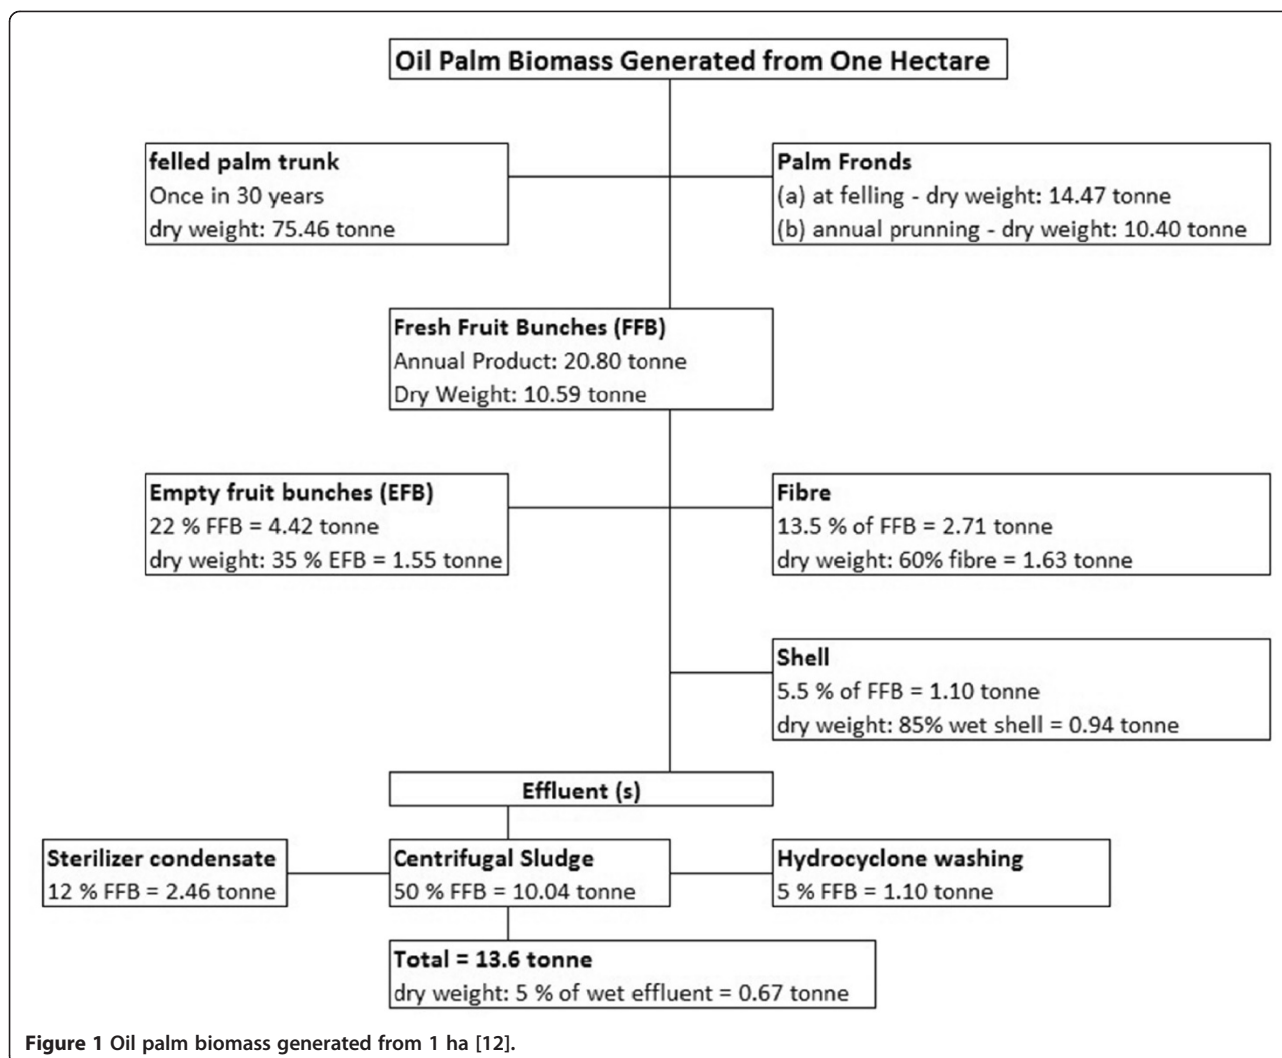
Oil Palm Biomass Generated from One Hectare

felled palm trunk
Once in 30 years
dry weight: 75.46 tonne

Palm Fronds
(a) at felling - dry weight: 14.47 tonne
(b) annual prunning - dry weight: 10.40 tonne

Fresh Fruit Bunches (FFB)
Annual Product: 20.80 tonne
Dry Weight: 10.59 tonne

Empty fruit bunches (EFB)
22 % FFB = 4.42 tonne
dry weight: 35 % EFB = 1.55 tonne

Fibre
13.5 % of FFB = 2.71 tonne
dry weight: 60% fibre = 1.63 tonne

Shell
5.5 % of FFB = 1.10 tonne
dry weight: 85% wet shell = 0.94 tonne

Effluent (s)

Sterilizer condensate
12 % FFB = 2.46 tonne

Centrifugal Sludge
50 % FFB = 10.04 tonne

Hydrocyclone washing
5 % FFB = 1.10 tonne

Total = 13.6 tonne
dry weight: 5 % of wet effluent = 0.67 tonne

Figure 1 Oil palm biomass generated from 1 ha [12].